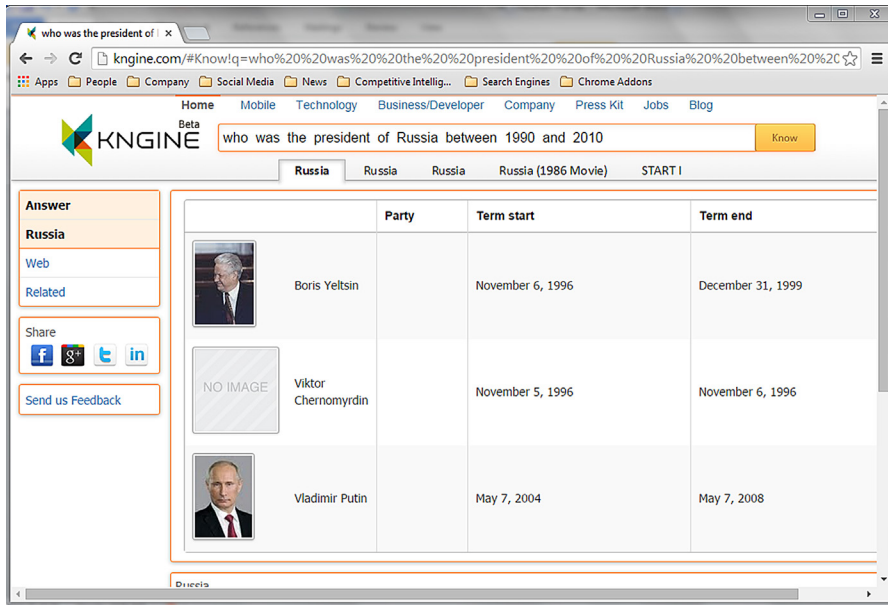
who was the president of | ×

kngine.com/#Know!q=who%20%20was%20%20the%20%20president%20%20of%20%20Russia%20%20between%20%20C

Apps People Company Social Media News Competitive Intellig... Search Engines Chrome Addons

Home Mobile Technology Business/Developer Company Press Kit Jobs Blog

KNGINE Beta

who was the president of Russia between 1990 and 2010

Know

Russia Russia Russia Russia (1986 Movie) START I

Answer

Russia

Web

Related

Share

Send us Feedback

| | Party | Term start | Term end |
|---|---|---|---|
| Boris Yeltsin | | November 6, 1996 | December 31, 1999 |
| NO IMAGE Viktor Chernomyrdin | | November 5, 1996 | November 6, 1996 |
| Vladimir Putin | | May 7, 2004 | May 7, 2008 |

Russia